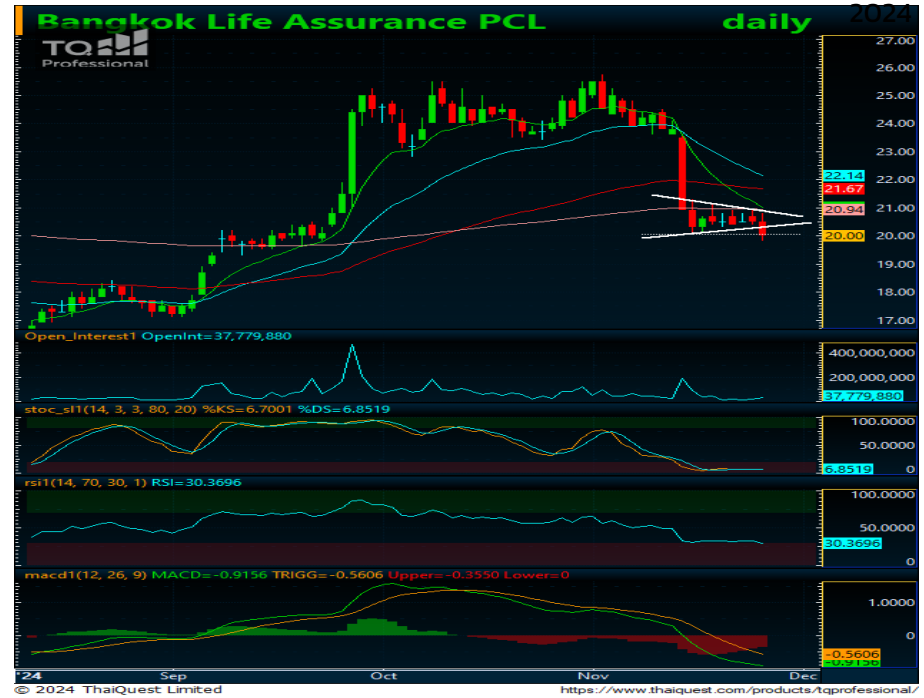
Bangkok Life Assurance PCL daily 2024

TQ Professional

27.00
26.00
25.00
24.00
23.00
22.14
22.00
21.67
21.00
20.94
20.00
20.00
19.00
18.00
17.00

Open_Interest1 OpenInt=37,779,880

400,000,000
200,000,000
37,779,880

stoc_sl1(14, 3, 3, 80, 20) %KS=6.7001 %DS=6.8519

100.0000
50.0000
6.8519
0

rsi1(14, 70, 30, 1) RSI=30.3696

100.0000
50.0000
30.3696
0

macd1(12, 26, 9) MACD=-0.9156 TRIGG=-0.5606 Upper=-0.3550 Lower=0

1.0000
0
-0.5606
-0.9156

'24 Sep Oct Nov Dec

© 2024 ThaiQuest Limited https://www.thaiquest.com/products/tqprofessional/